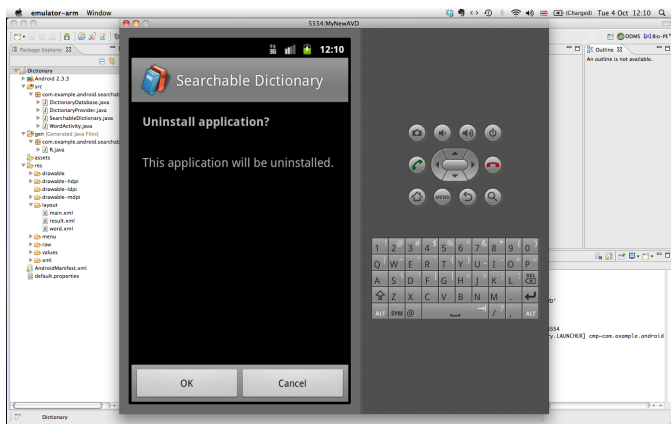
emulator-arm Window

(Charged) Tue 4 Oct 12:10

5554:MyNewAVD

Package Explorer

Dictionary
Android 2.3.3
src
com.example.android.searchab
DictionaryDatabase.java
DictionaryProvider.java
SearchableDictionary.java
WordActivity.java
gen [Generated Java Files]
com.example.android.searchab
R.java
assets
res
drawable
drawable-hdpi
drawable-ldpi
drawable-mdpi
layout
main.xml
result.xml
word.xml
menu
raw
values
xml
AndroidManifest.xml
default.properties

12:10

Searchable Dictionary

Uninstall application?

This application will be uninstalled.

OK

Cancel

MENU

1 2 3 4 5 6 7 8 9 0
Q W E R T Y U I O P
A S D F G H J K L DEL
Z X C V B N M .
ALT SYM @ / , ALT

DDMS

Outline

An outline is not available.

554
ry.LAUNCHER] cmp=com.example.android

Dictionary